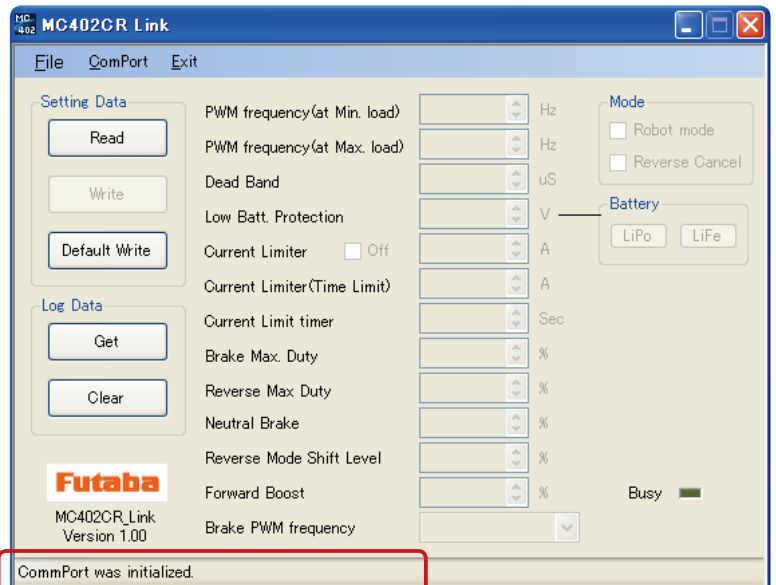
MC402CR Link

File ComPort Exit

Setting Data
Read
Write
Default Write

Log Data
Get
Clear

Futaba
MC402CR_Link
Version 1.00

PWM frequency(at Min. load) Hz
PWM frequency(at Max. load) Hz
Dead Band uS
Low Batt. Protection V
Current Limiter Off A
Current Limiter(Time Limit) A
Current Limit timer Sec
Brake Max. Duty %
Reverse Max Duty %
Neutral Brake %
Reverse Mode Shift Level %
Forward Boost %
Brake PWM frequency

Mode
Robot mode
Reverse Cancel

Battery
LiPo LiFe

Busy

CommPort was initialized.